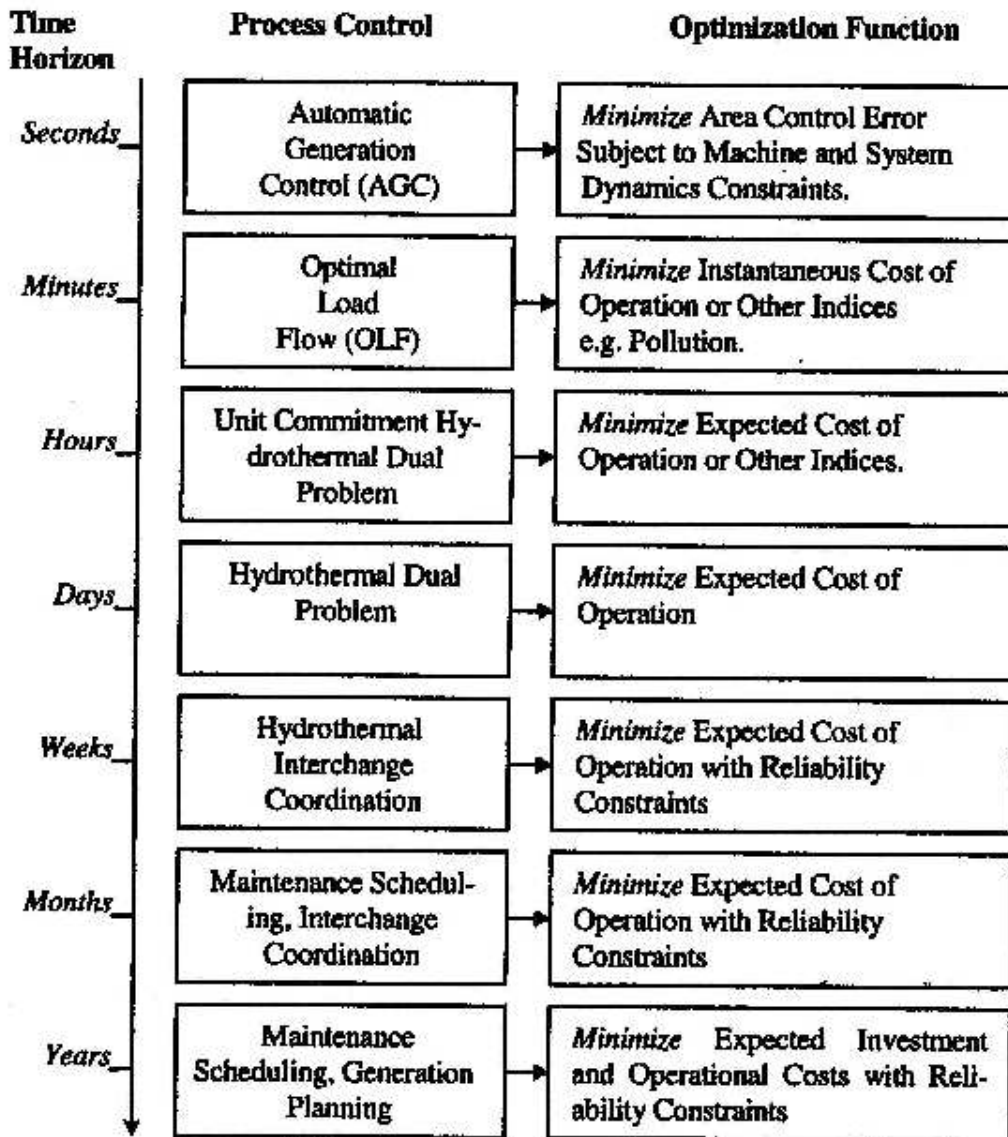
Time Horizon

Process Control

Optimization Function

Seconds

Automatic Generation Control (AGC)

*Minimize* Area Control Error Subject to Machine and System Dynamics Constraints.

Minutes

Optimal Load Flow (OLF)

*Minimize* Instantaneous Cost of Operation or Other Indices e.g. Pollution.

Hours

Unit Commitment Hydrothermal Dual Problem

*Minimize* Expected Cost of Operation or Other Indices.

Days

Hydrothermal Dual Problem

*Minimize* Expected Cost of Operation

Weeks

Hydrothermal Interchange Coordination

*Minimize* Expected Cost of Operation with Reliability Constraints

Months

Maintenance Scheduling, Interchange Coordination

*Minimize* Expected Cost of Operation with Reliability Constraints

Years

Maintenance Scheduling, Generation Planning

*Minimize* Expected Investment and Operational Costs with Reliability Constraints